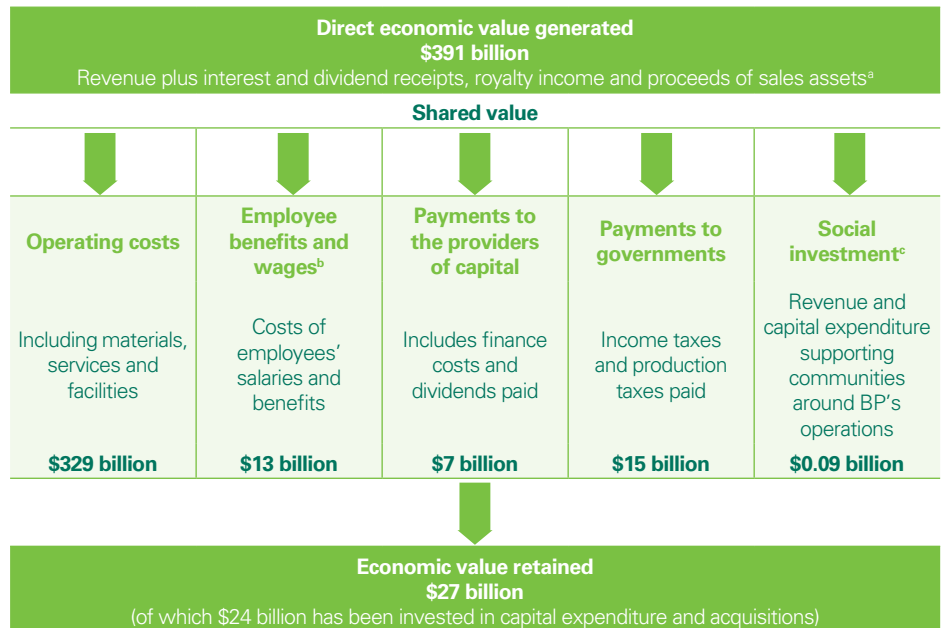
Direct economic value generated
$391 billion
Revenue plus interest and dividend receipts, royalty income and proceeds of sales assets$^{a}$

Shared value

Operating costs

Including materials, services and facilities

$329 billion

Employee benefits and wages$^{b}$

Costs of employees' salaries and benefits

$13 billion

Payments to the providers of capital

Includes finance costs and dividends paid

$7 billion

Payments to governments

Income taxes and production taxes paid

$15 billion

Social investment$^{c}$

Revenue and capital expenditure supporting communities around BP's operations

$0.09 billion

Economic value retained
$27 billion
(of which $24 billion has been invested in capital expenditure and acquisitions)